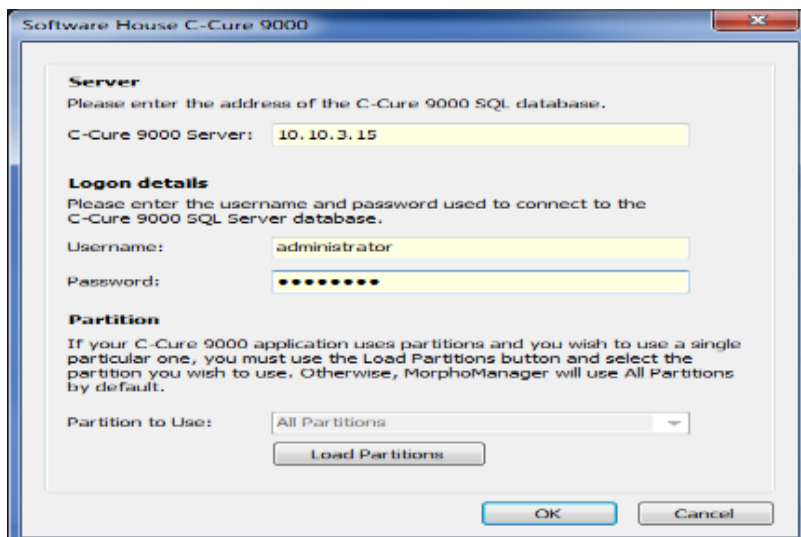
Software House C-Cure 9000

Server
Please enter the address of the C-Cure 9000 SQL database.

C-Cure 9000 Server: 10.10.3.15

Logon details
Please enter the username and password used to connect to the C-Cure 9000 SQL Server database.

Username: administrator

Password: ●●●●●●●●●

Partition
If your C-Cure 9000 application uses partitions and you wish to use a single particular one, you must use the Load Partitions button and select the partition you wish to use. Otherwise, MorphoManager will use All Partitions by default.

Partition to Use: All Partitions

Load Partitions

OK Cancel